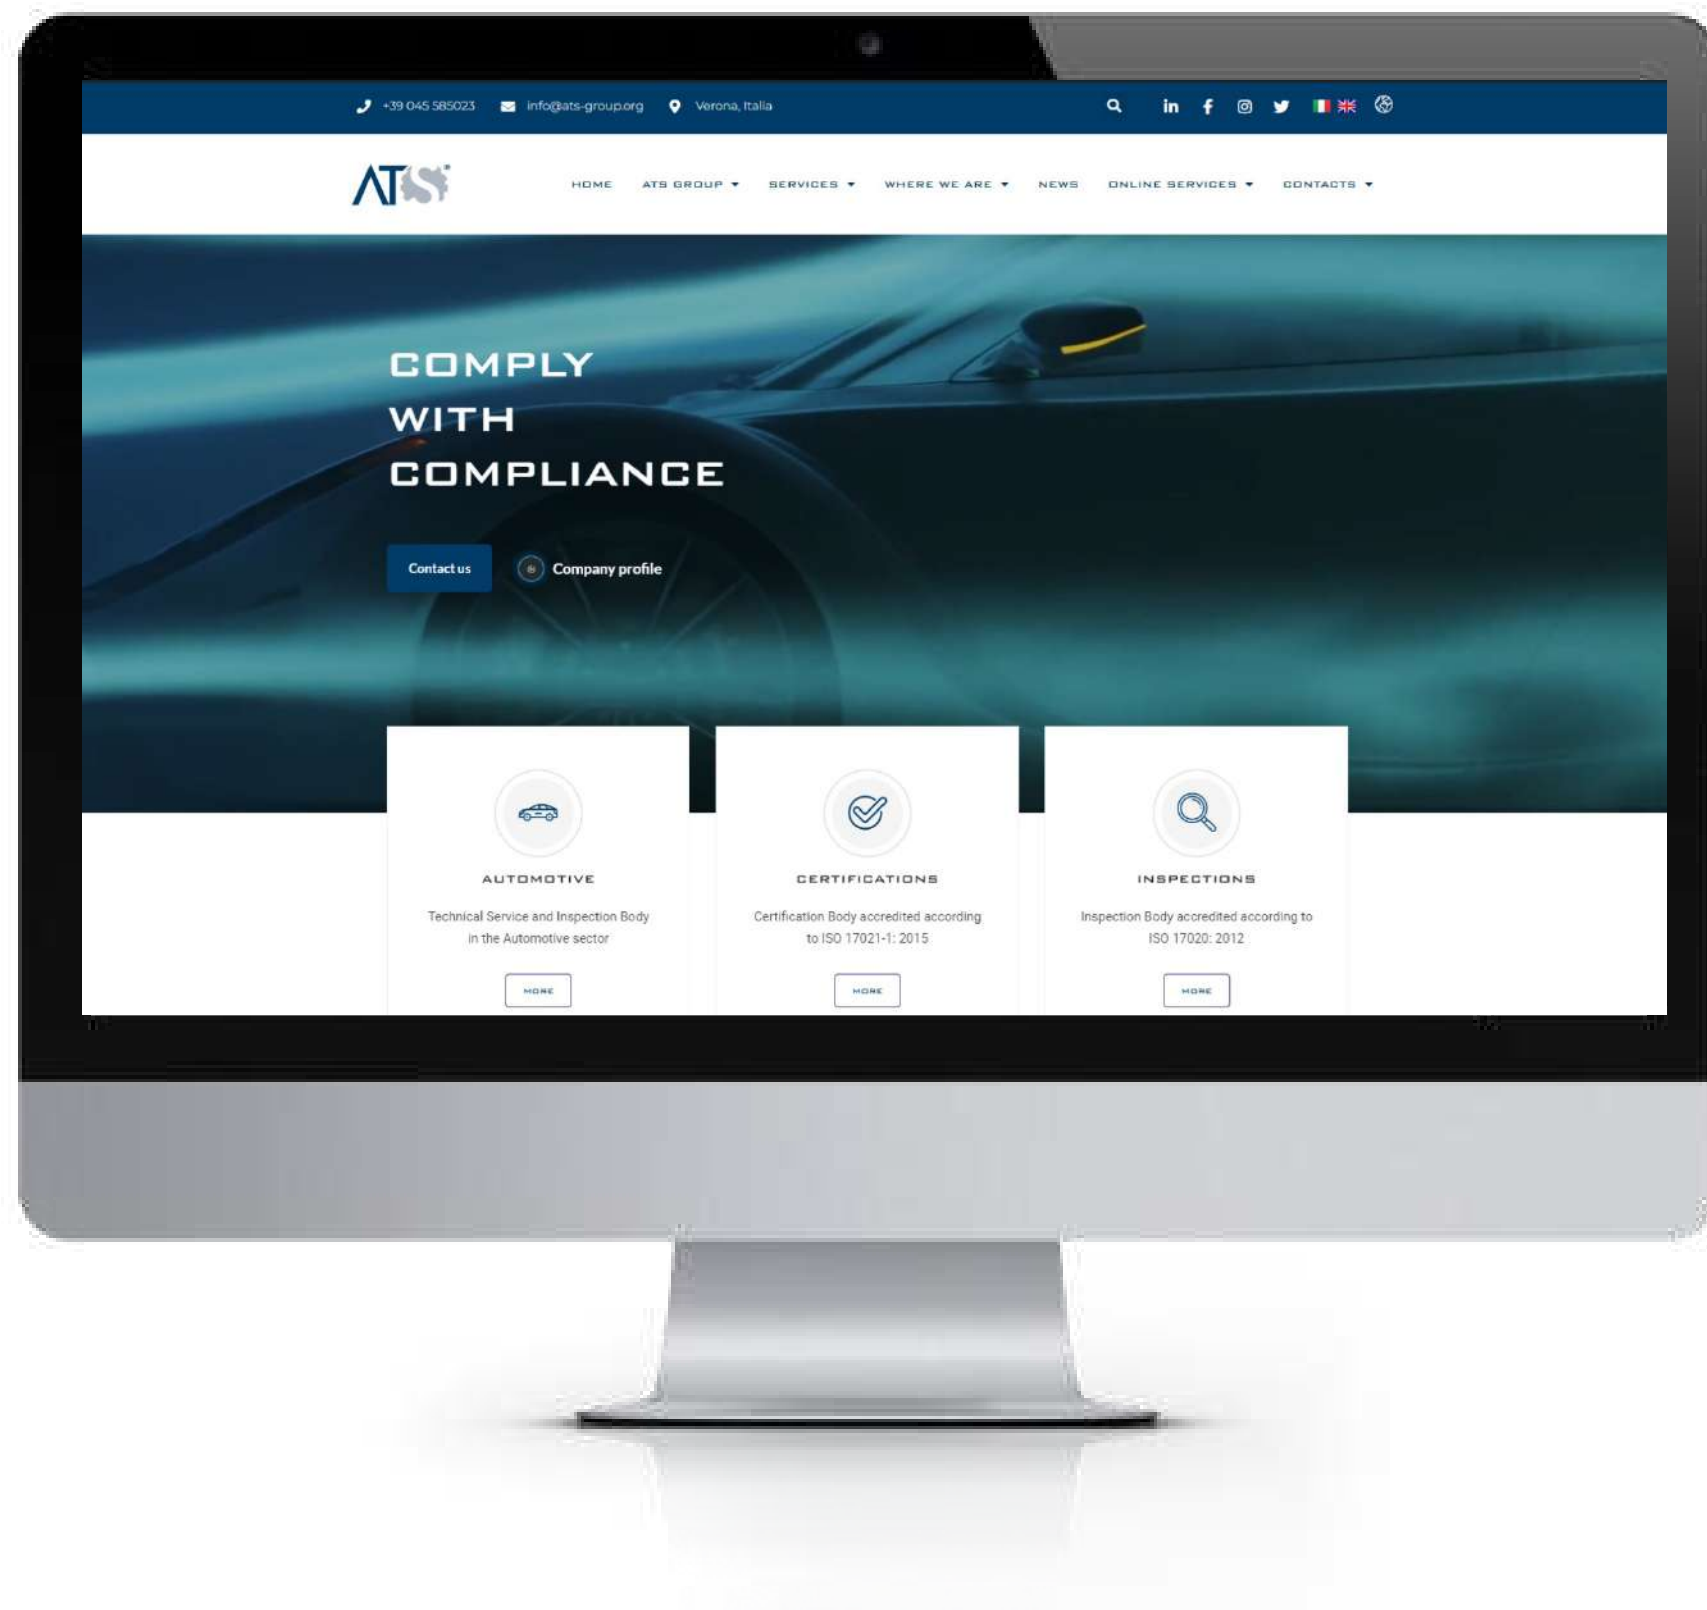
+39 045 585023 info@ats-group.org Verona, Italia

ATS

HOME ATS GROUP SERVICES WHERE WE ARE NEWS ONLINE SERVICES CONTACTS

COMPLY
WITH
COMPLIANCE

Contact us Company profile

AUTOMOTIVE

Technical Service and Inspection Body in the Automotive sector

MORE

CERTIFICATIONS

Certification Body accredited according to ISO 17021-1: 2015

MORE

INSPECTIONS

Inspection Body accredited according to ISO 17020: 2012

MORE